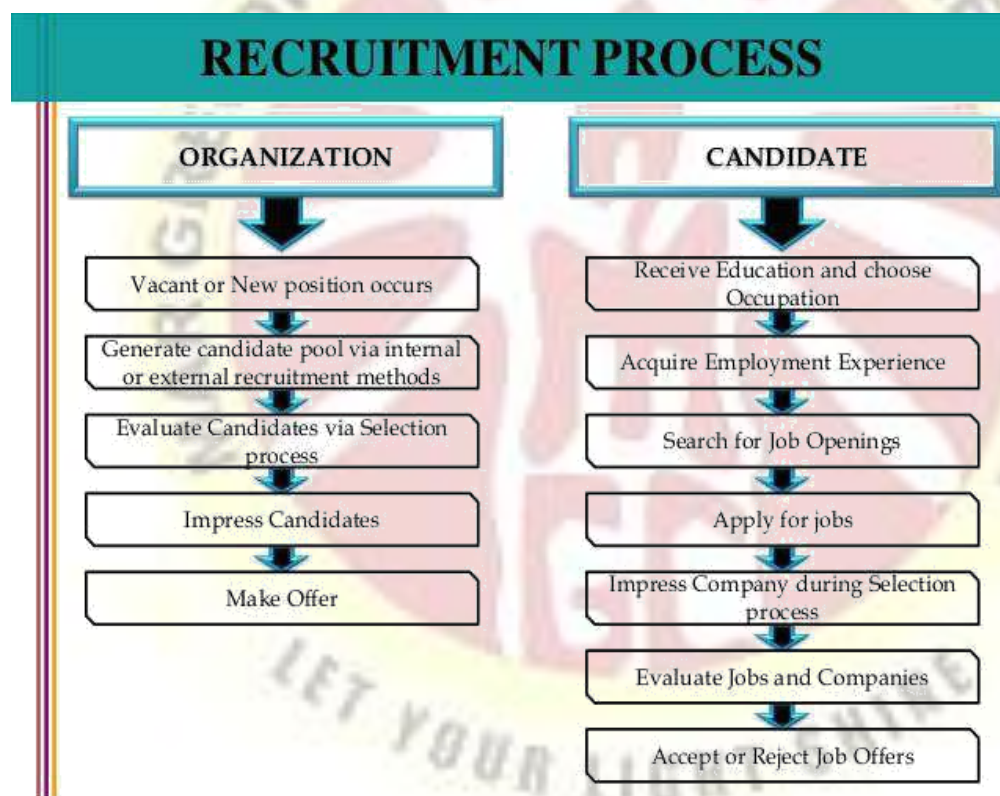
RECRUITMENT PROCESS

ORGANIZATION

Vacant or New position occurs

Generate candidate pool via internal or external recruitment methods

Evaluate Candidates via Selection process

Impress Candidates

Make Offer

CANDIDATE

Receive Education and choose Occupation

Acquire Employment Experience

Search for Job Openings

Apply for jobs

Impress Company during Selection process

Evaluate Jobs and Companies

Accept or Reject Job Offers

LET YOUR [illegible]